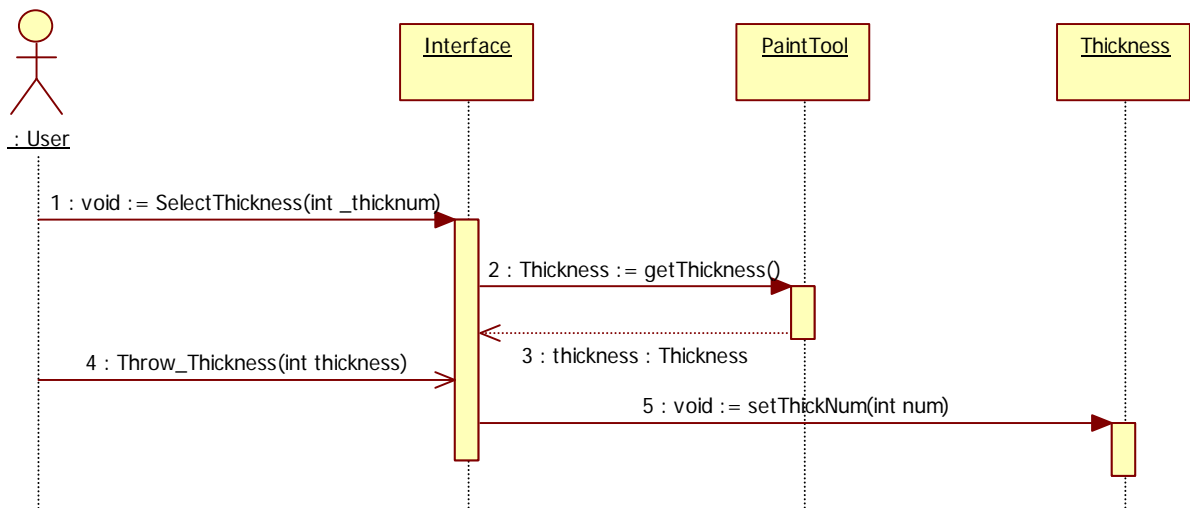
: User

Interface

PaintTool

Thickness

1 : void := SelectThickness(int _thicknum)

2 : Thickness := getThickness()

3 : thickness : Thickness

4 : Throw_Thickness(int thickness)

5 : void := setThickNum(int num)